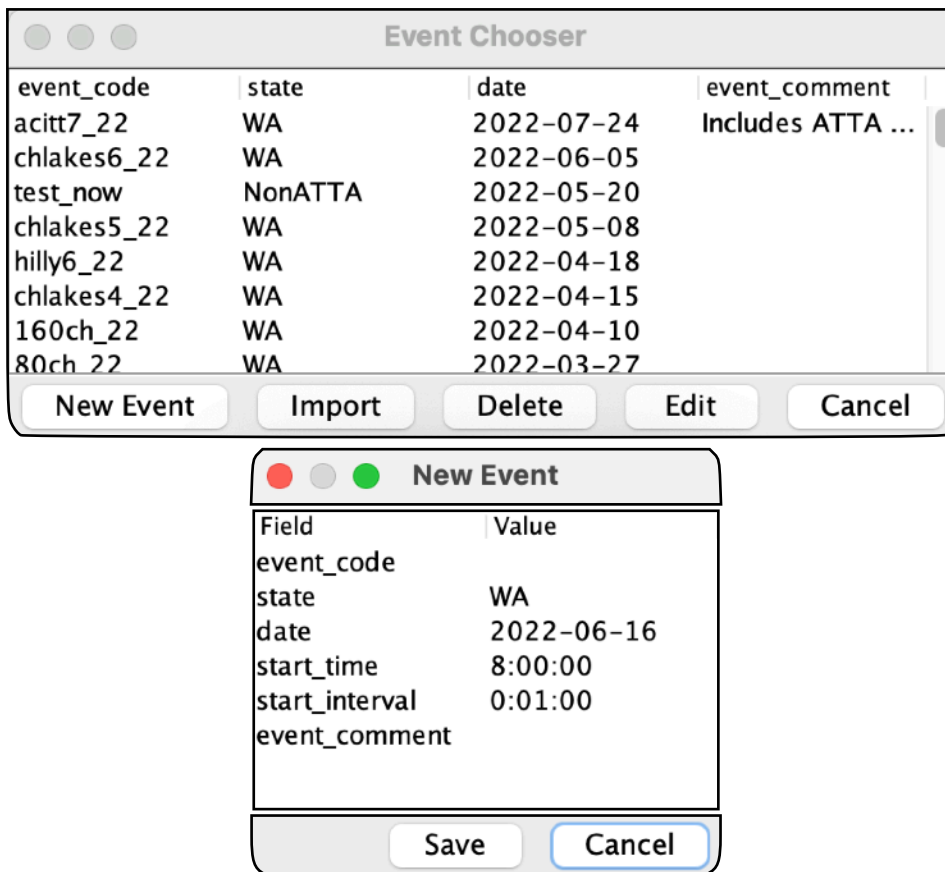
Event Chooser

| event_code | state | date | event_comment |
|---|---|---|---|
| acitt7_22 | WA | 2022-07-24 | Includes ATTA ... |
| chlakes6_22 | WA | 2022-06-05 | |
| test_now | NonATTA | 2022-05-20 | |
| chlakes5_22 | WA | 2022-05-08 | |
| hilly6_22 | WA | 2022-04-18 | |
| chlakes4_22 | WA | 2022-04-15 | |
| 160ch_22 | WA | 2022-04-10 | |
| 80ch_22 | WA | 2022-03-27 | |

New Event Import Delete Edit Cancel

New Event

| Field | Value |
|---|---|
| event_code | |
| state | WA |
| date | 2022-06-16 |
| start_time | 8:00:00 |
| start_interval | 0:01:00 |
| event_comment | |

Save Cancel